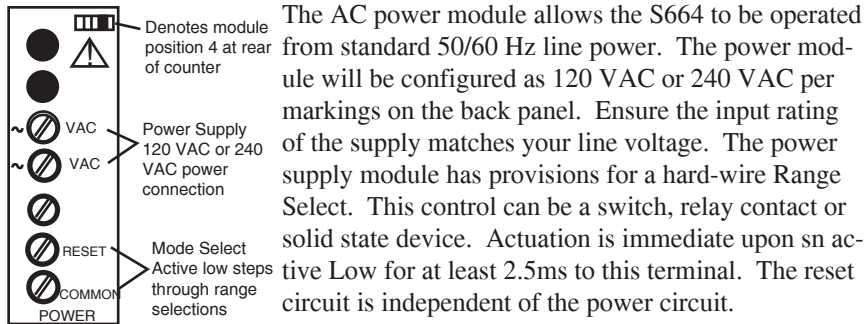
Denotes module position 4 at rear of counter

~ VAC
~ VAC

Power Supply 120 VAC or 240 VAC power connection

RESET
COMMON
POWER

Mode Select Active low steps through range selections

The AC power module allows the S664 to be operated from standard 50/60 Hz line power. The power module will be configured as 120 VAC or 240 VAC per markings on the back panel. Ensure the input rating of the supply matches your line voltage. The power supply module has provisions for a hard-wire Range Select. This control can be a switch, relay contact or solid state device. Actuation is immediate upon sn active Low for at least 2.5ms to this terminal. The reset circuit is independent of the power circuit.